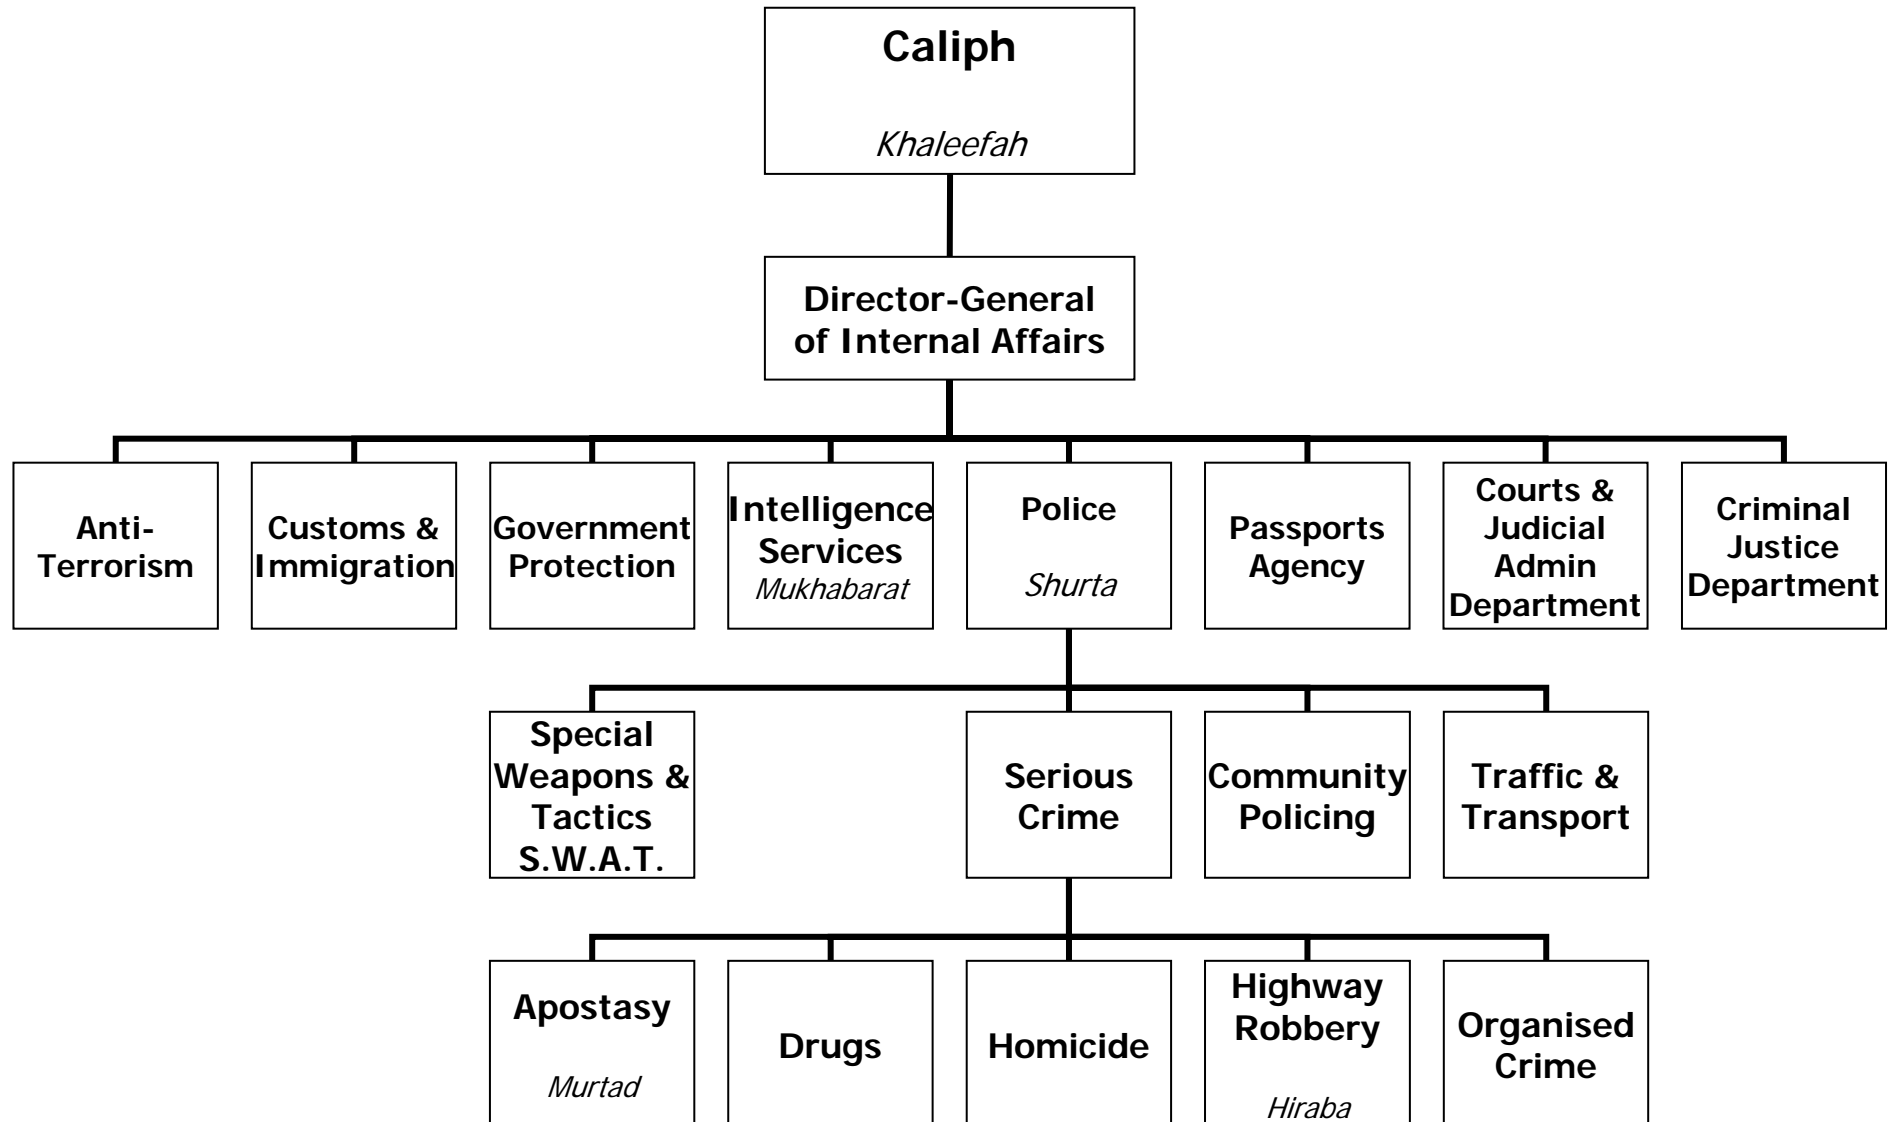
Caliph

Khaleefah

Director-General of Internal Affairs

Anti-Terrorism

Customs & Immigration

Government Protection

Intelligence Services
Mukhabarat

Police

Shurta

Passports Agency

Courts & Judicial Admin Department

Criminal Justice Department

Special Weapons & Tactics S.W.A.T.

Serious Crime

Community Policing

Traffic & Transport

Apostasy

Murtad

Drugs

Homicide

Highway Robbery

Hiraba

Organised Crime